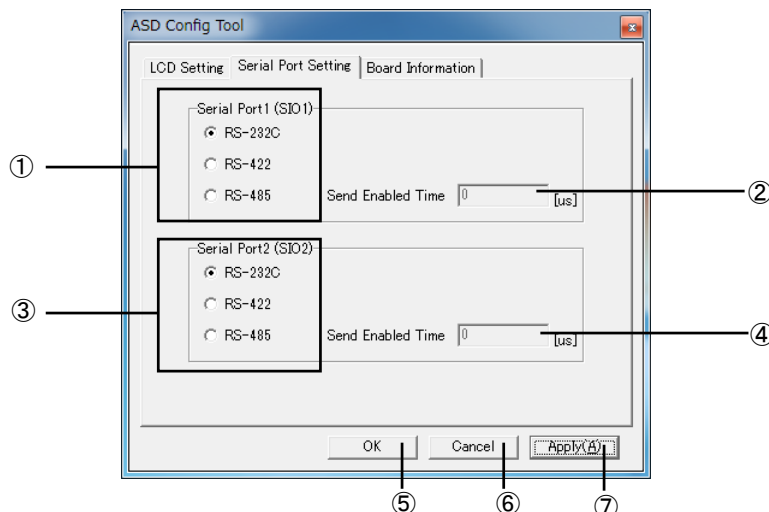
ASD Config Tool

LCD Setting | Serial Port Setting | Board Information

Serial Port1 (SIO1)
RS-232C
RS-422
RS-485
Send Enabled Time 0 [us]

Serial Port2 (SIO2)
RS-232C
RS-422
RS-485
Send Enabled Time 0 [us]

OK
Cancel
Apply(A)

①
②
③
④
⑤
⑥
⑦